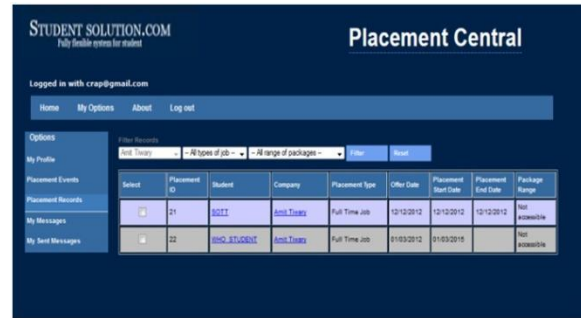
STUDENT SOLUTION.COM
Fully flexible system for student

Placement Central

Logged in with crap@gmail.com

Home My Options About Log out

Options
My Profile
Placement Events
Placement Records
My Messages
My Sent Messages

Filter Records
Amit Tiwary -- All types of job -- -- All range of packages -- Filter Reset

| Select | Placement ID | Student | Company | Placement Type | Offer Date | Placement Start Date | Placement End Date | Package Range |
|---|---|---|---|---|---|---|---|---|
| | 21 | SOTT | Amit Tiwary | Full Time Job | 12/12/2012 | 12/12/2012 | 12/12/2012 | Not accessible |
| | 22 | WHO_STUDENT | Amit Tiwary | Full Time Job | 01/03/2012 | 01/03/2015 | | Not accessible |